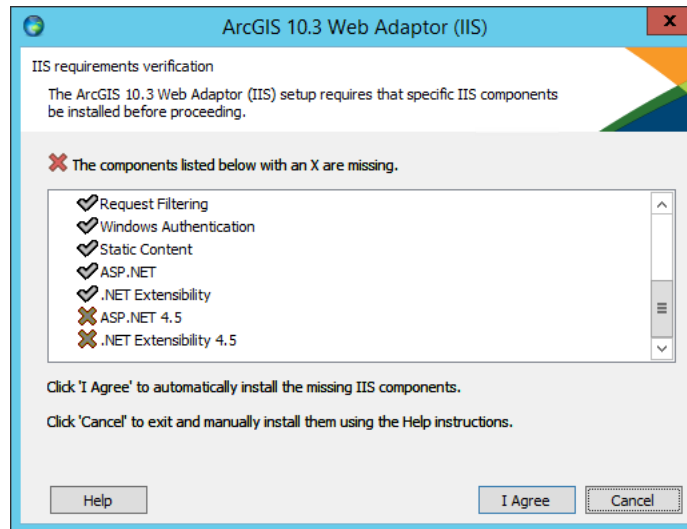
ArcGIS 10.3 Web Adaptor (IIS)

IIS requirements verification

The ArcGIS 10.3 Web Adaptor (IIS) setup requires that specific IIS components be installed before proceeding.

The components listed below with an X are missing.

Request Filtering
Windows Authentication
Static Content
ASP.NET
.NET Extensibility
ASP.NET 4.5
.NET Extensibility 4.5

Click 'I Agree' to automatically install the missing IIS components.

Click 'Cancel' to exit and manually install them using the Help instructions.

Help

I Agree

Cancel